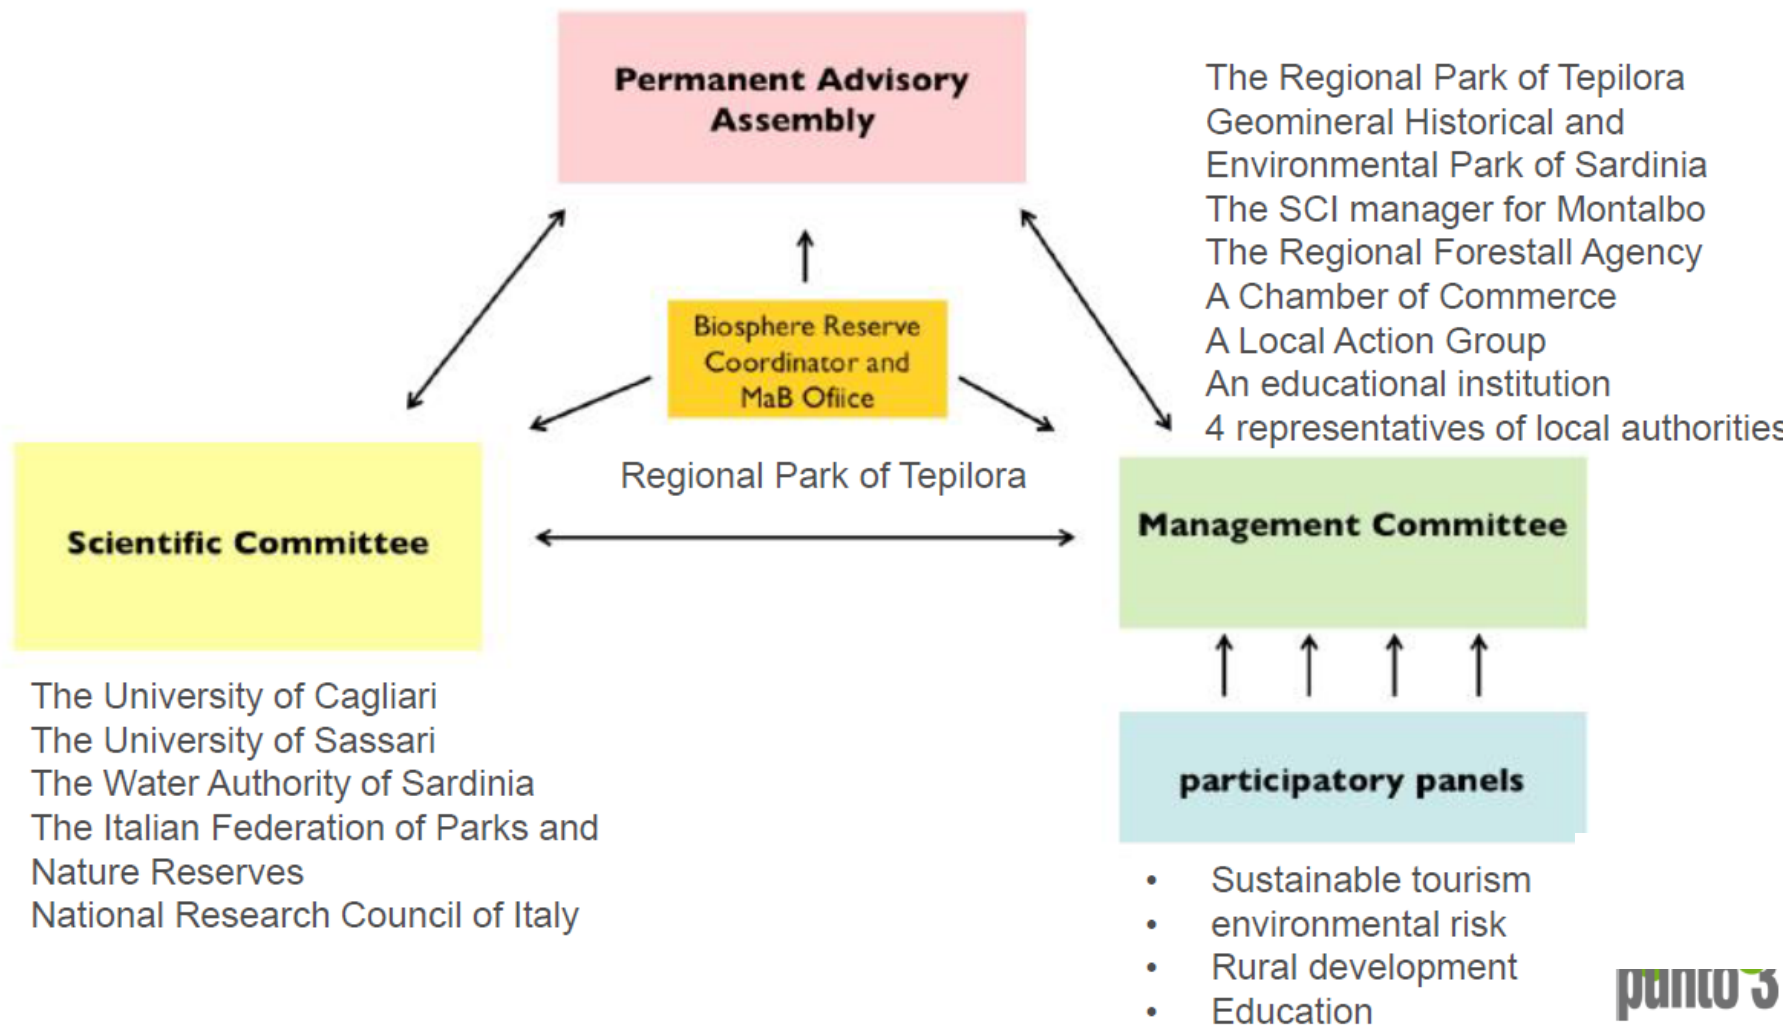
Permanent Advisory Assembly

The Regional Park of Tepilora
Geomineral Historical and Environmental Park of Sardinia
The SCI manager for Montalbo
The Regional Forestall Agency
A Chamber of Commerce
A Local Action Group
An educational institution
4 representatives of local authorities

Biosphere Reserve Coordinator and MaB Ofiice

Regional Park of Tepilora

Scientific Committee

Management Committee

The University of Cagliari
The University of Sassari
The Water Authority of Sardinia
The Italian Federation of Parks and Nature Reserves
National Research Council of Italy

participatory panels

• Sustainable tourism
• environmental risk
• Rural development
• Education

punto 3